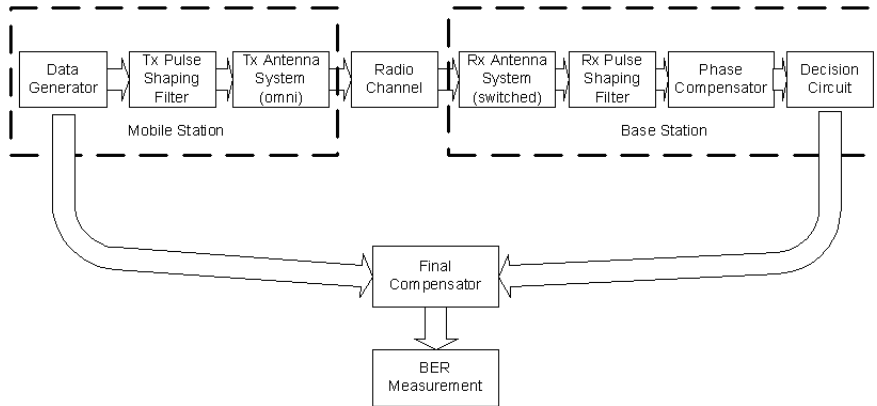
Data Generator

Tx Pulse Shaping Filter

Tx Antenna System (omni)

Mobile Station

Radio Channel

Rx Antenna System (switched)

Rx Pulse Shaping Filter

Phase Compensator

Decision Circuit

Base Station

Final Compensator

BER Measurement